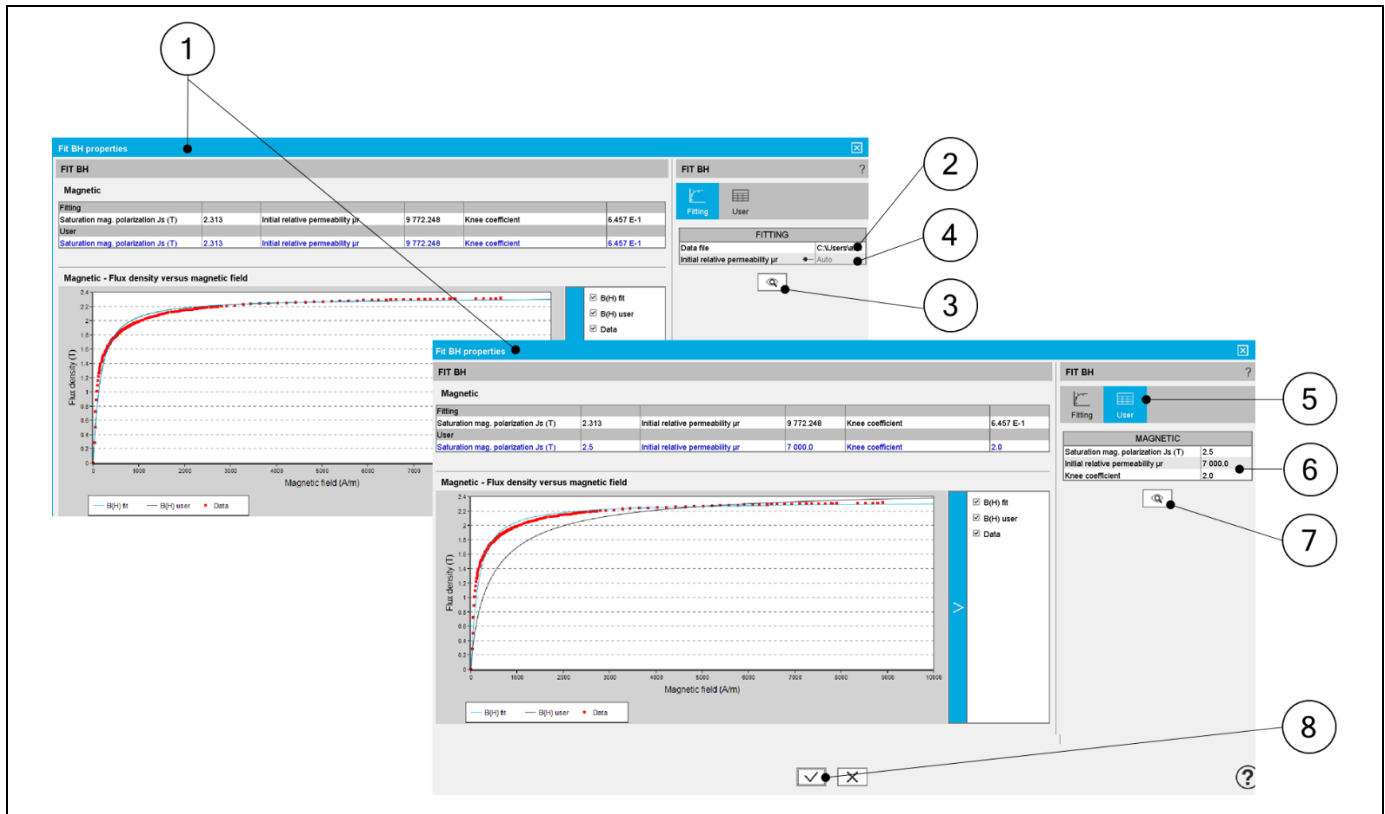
1

Fit BH properties

FIT BH

Magnetic

| Fitting | | | | | |
|---|---|---|---|---|---|
| Saturation mag. polarization Js (T) | 2.313 | Initial relative permeability µr | 9 772.248 | Knee coefficient | 6.457 E-1 |
| User | | | | | |
| Saturation mag. polarization Js (T) | 2.313 | Initial relative permeability µr | 9 772.248 | Knee coefficient | 6.457 E-1 |

Magnetic - Flux density versus magnetic field

Flux density (T)

Magnetic field (A/m)

B(H) fit  B(H) user  Data

B(H) fit
B(H) user
Data

FIT BH ?

Fitting  User

FITTING

Data file  C:\Users\a
Initial relative permeability µr  Auto

2

4

3

Fit BH properties

FIT BH

Magnetic

| Fitting | | | | | |
|---|---|---|---|---|---|
| Saturation mag. polarization Js (T) | 2.313 | Initial relative permeability µr | 9 772.248 | Knee coefficient | 6.457 E-1 |
| User | | | | | |
| Saturation mag. polarization Js (T) | 2.5 | Initial relative permeability µr | 7 000.0 | Knee coefficient | 2.0 |

Magnetic - Flux density versus magnetic field

Flux density (T)

Magnetic field (A/m)

B(H) fit  B(H) user  Data

B(H) fit
B(H) user
Data

FIT BH ?

Fitting  User

MAGNETIC

| Saturation mag. polarization Js (T) | 2.5 |
|---|---|
| Initial relative permeability µr | 7 000.0 |
| Knee coefficient | 2.0 |

5

6

7

8

?